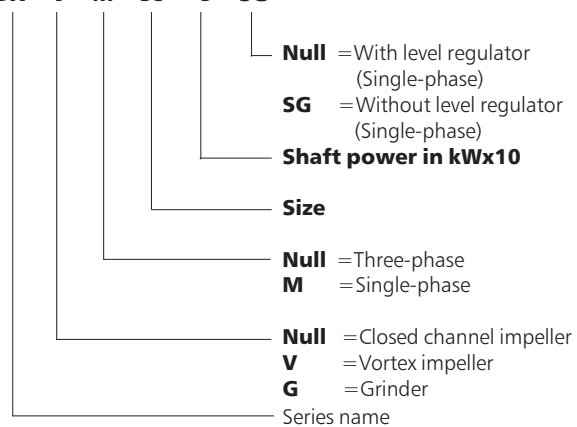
Null =With level regulator (Single-phase)
SG =Without level regulator (Single-phase)
Shaft power in kWx10

Size

Null =Three-phase
M =Single-phase

Null =Closed channel impeller
V =Vortex impeller
G =Grinder

Series name